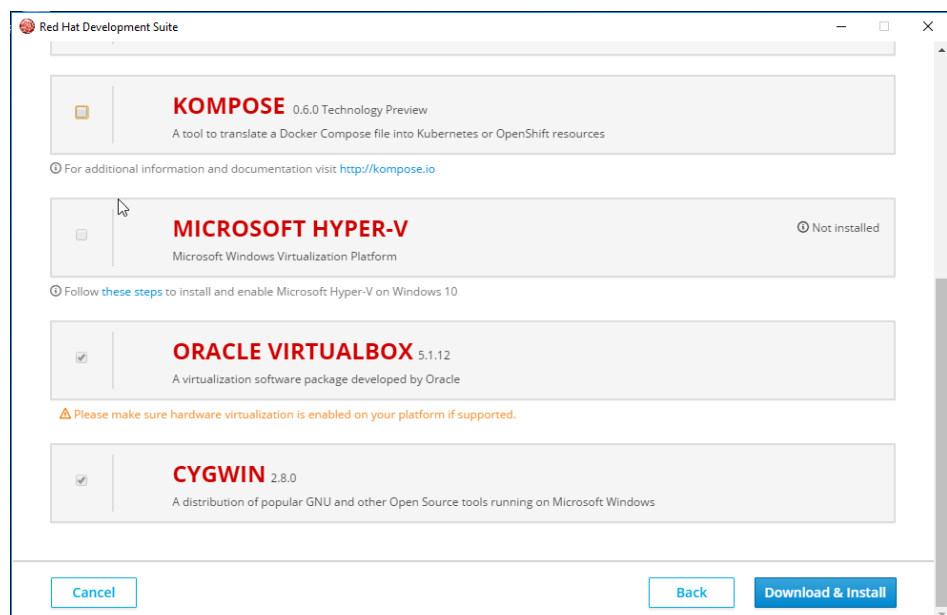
Red Hat Development Suite

KOMPOSE 0.6.0 Technology Preview
A tool to translate a Docker Compose file into Kubernetes or OpenShift resources

ⓘ For additional information and documentation visit http://kompose.io

MICROSOFT HYPER-V
ⓘ Not installed
Microsoft Windows Virtualization Platform

ⓘ Follow these steps to install and enable Microsoft Hyper-V on Windows 10

ORACLE VIRTUALBOX 5.1.12
A virtualization software package developed by Oracle

⚠ Please make sure hardware virtualization is enabled on your platform if supported.

CYGWIN 2.8.0
A distribution of popular GNU and other Open Source tools running on Microsoft Windows

Cancel

Back

Download & Install